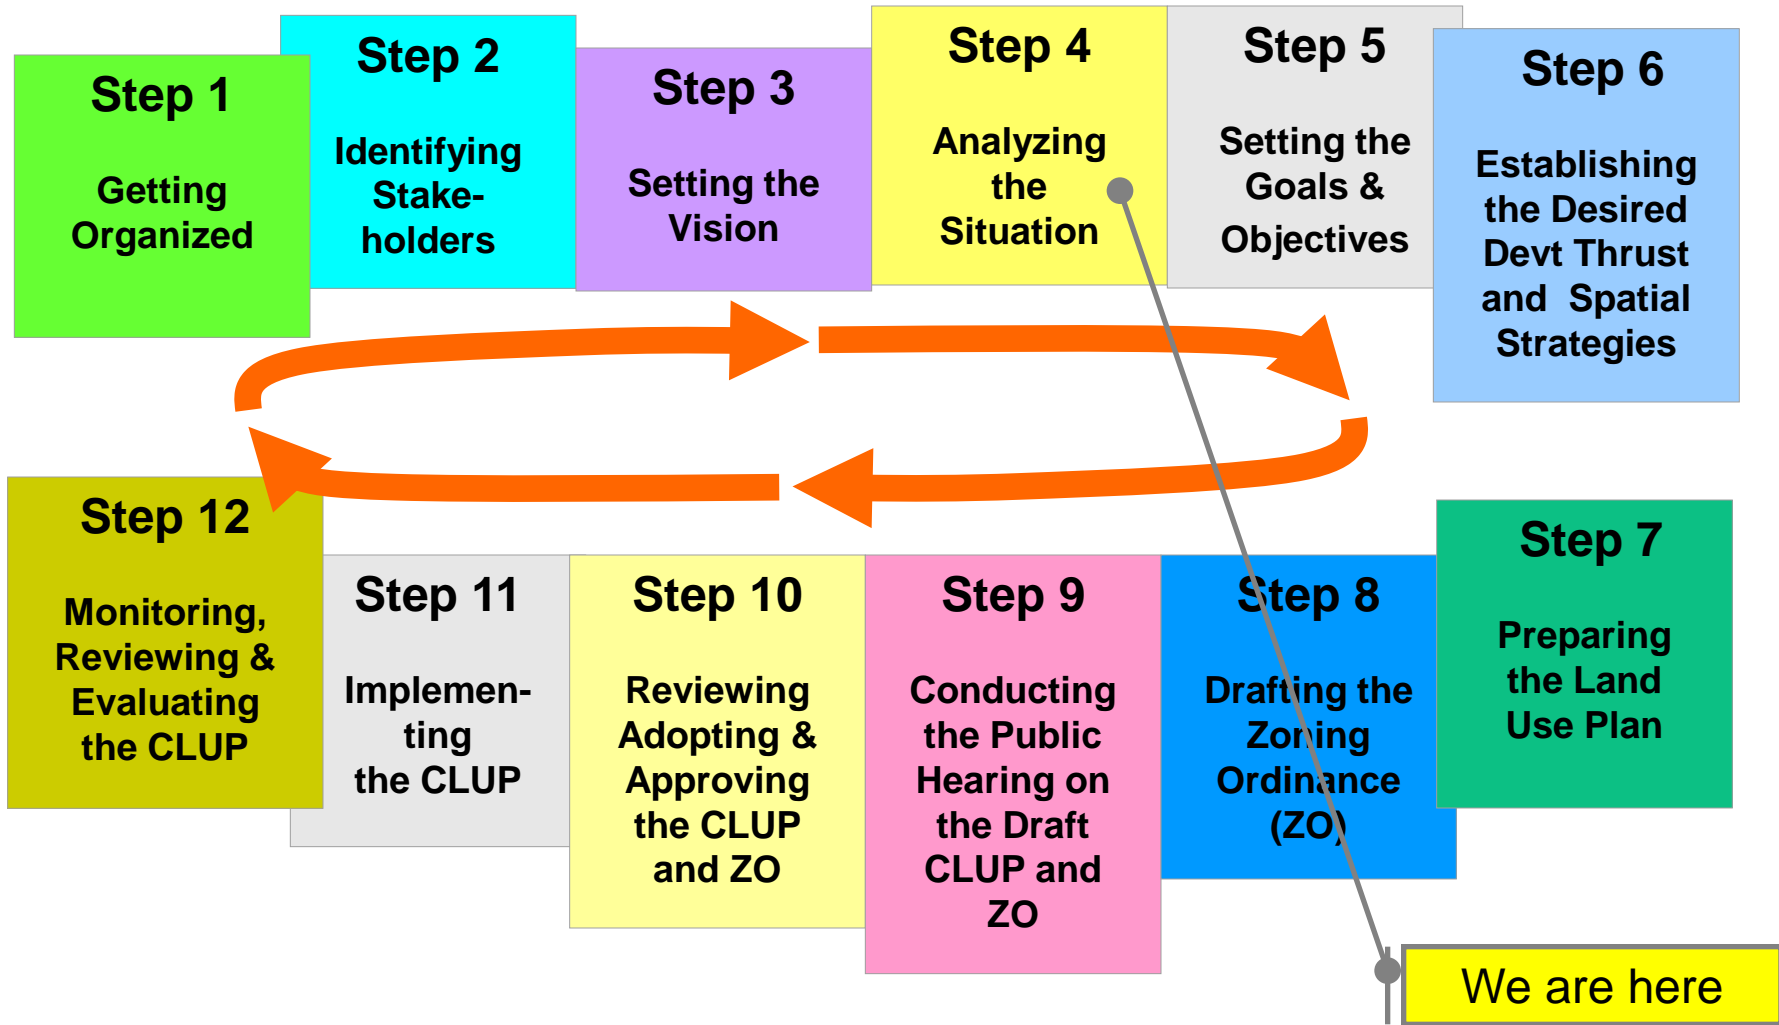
Step 1

Getting Organized

Step 2

Identifying Stakeholders

Step 3

Setting the Vision

Step 4

Analyzing the Situation

Step 5

Setting the Goals & Objectives

Step 6

Establishing the Desired Devt Thrust and Spatial Strategies

Step 7

Preparing the Land Use Plan

Step 8

Drafting the Zoning Ordinance (ZO)

Step 9

Conducting the Public Hearing on the Draft CLUP and ZO

Step 10

Reviewing Adopting & Approving the CLUP and ZO

Step 11

Implementing the CLUP

Step 12

Monitoring, Reviewing & Evaluating the CLUP

We are here